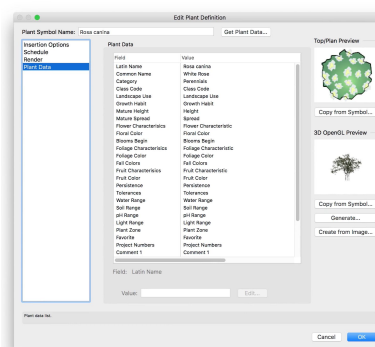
Edit Plant Definition

Plant Symbol Name: Rosa canina

Get Plant Data...

Insertion Options
Schedule
Render
Plant Data

Plant Data

| Field | Value |
|---|---|
| Latin Name | Rosa canina |
| Common Name | White Rose |
| Category | Perennials |
| Class Code | Class Code |
| Landscape Use | Landscape Use |
| Growth Habit | Growth Habit |
| Mature Height | Height |
| Mature Spread | Spread |
| Flower Characteristics | Flower Characteristics |
| Floral Color | Floral Color |
| Blooms Begin | Blooms Begin |
| Foliage Characteristics | Foliage Characteristic |
| Foliage Color | Foliage Color |
| Fall Colors | Fall Colors |
| Fruit Characteristics | Fruit Characteristics |
| Fruit Color | Fruit Color |
| Persistence | Persistence |
| Tolerances | Tolerances |
| Water Range | Water Range |
| Soil Range | Soil Range |
| pH Range | pH Range |
| Light Range | Light Range |
| Plant Zone | Plant Zone |
| Favorite | Favorite |
| Project Numbers | Project Numbers |
| Comment 1 | Comment 1 |

Field: Latin Name

Value:

Edit...

Top/Plan Preview

Copy from Symbol...

3D OpenGL Preview

Copy from Symbol...

Generate...

Create from Image...

Plant data list.

Cancel

OK